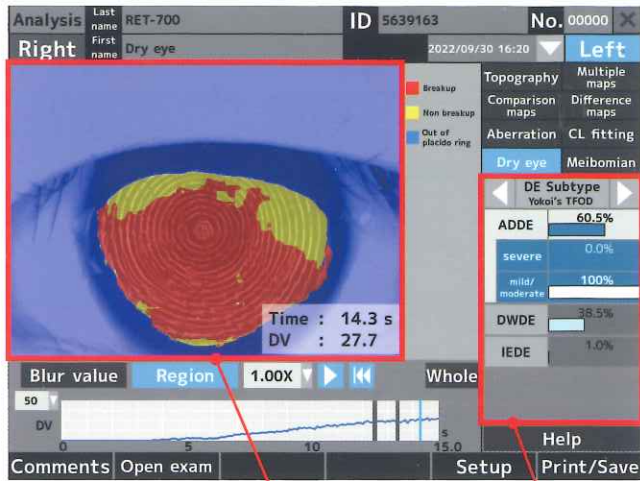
Analysis Last name RET-700
Right First name Dry eye
ID 5639163
No. 00000
2022/09/30 16:20
Left

Breakup
Non breakup
Out of placido ring

Time : 14.3 s
DV : 27.7

Topography
Multiple maps
Comparison maps
Difference maps
Aberration
CL fitting
Dry eye
Meibomian

DE Subtype
Yokoi's TFOD
ADDE 60.5%
severe 0.0%
mild/ moderate 100%
DWDE 38.5%
IEDE 1.0%

Blur value
Region
1.00X
Whole
50
DV
0
5
10
15.0
s

Help
Comments
Open exam
Setup
Print/Save